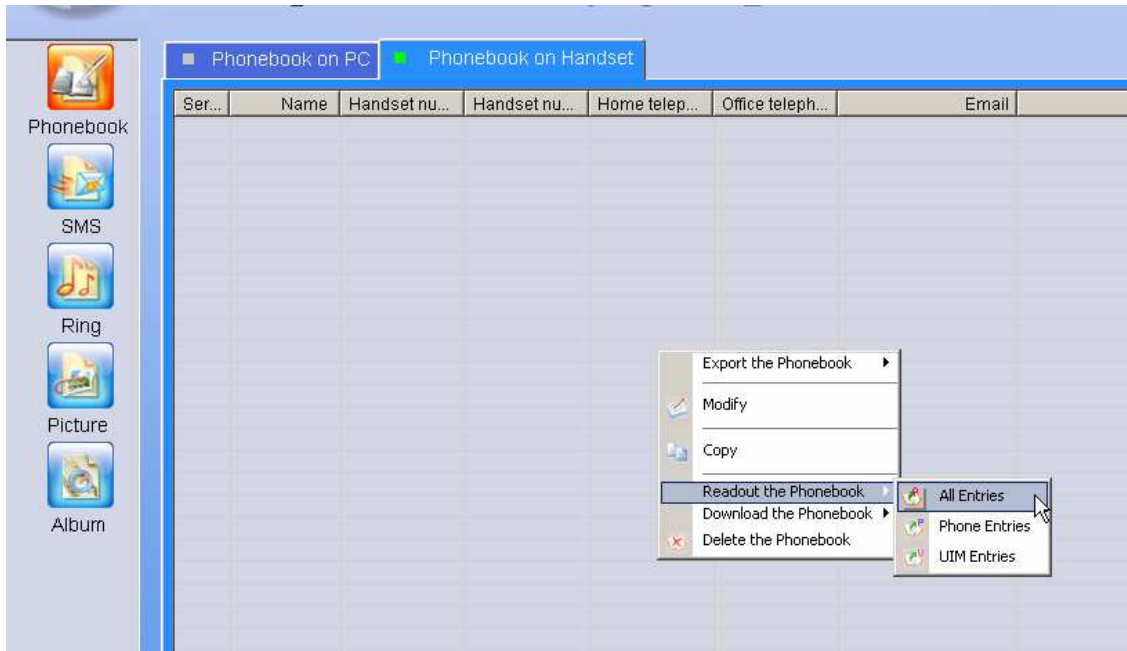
Phonebook
SMS
Ring
Picture
Album

Phonebook on PC
Phonebook on Handset

| Ser... | Name | Handset nu... | Handset nu... | Home telep... | Office teleph... | Email |
|---|---|---|---|---|---|---|

Export the Phonebook
Modify
Copy
Readout the Phonebook
Download the Phonebook
Delete the Phonebook

All Entries
Phone Entries
UIM Entries